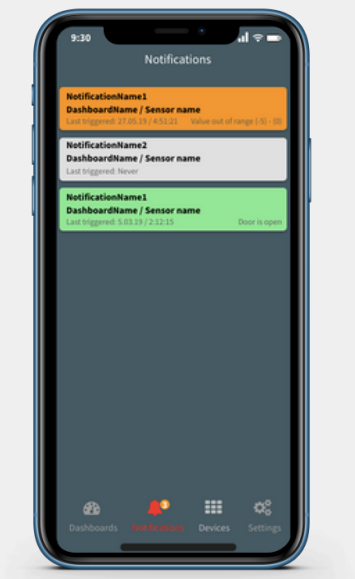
9:30

Notifications

NotificationName1
DashboardName / Sensor name
Last triggered: 27.05.19 / 4:51:21 Value out of range (-5) - (0)

NotificationName2
DashboardName / Sensor name
Last triggered: Never

NotificationName1
DashboardName / Sensor name
Last triggered: 5.03.19 / 2:12:15 Door is open

Dashboards Notifications Devices Settings